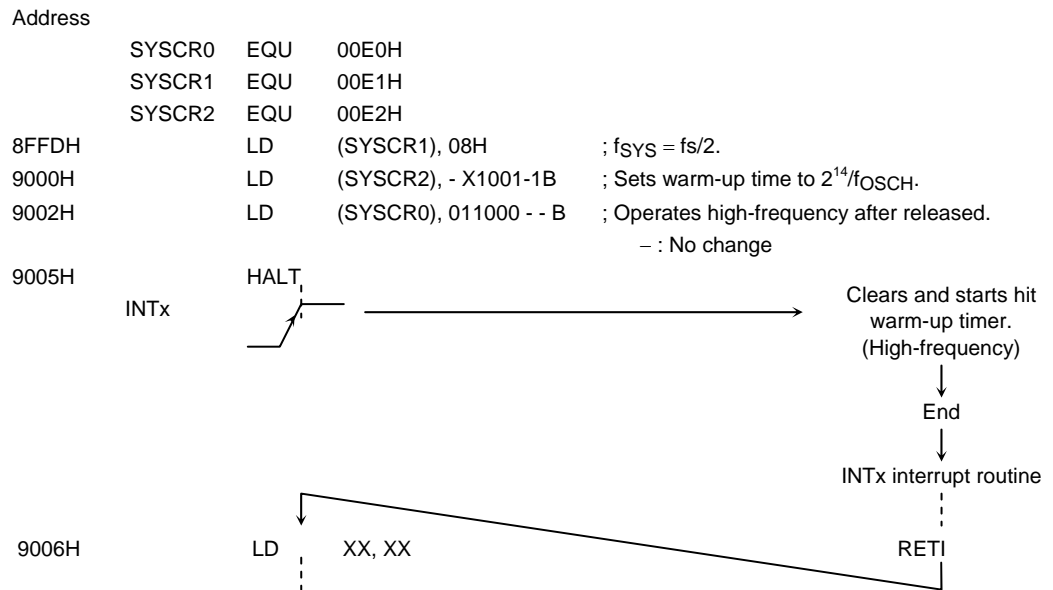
Address

SYSCR0 EQU 00E0H
SYSCR1 EQU 00E1H
SYSCR2 EQU 00E2H

| | | | | |
|---|---|---|---|---|
| 8FFDH | LD | (SYSCR1), 08H | ; $f_{SYS}$ = fs/2. |
| 9000H | LD | (SYSCR2), - X1001-1B | ; Sets warm-up time to $2^{14}/f_{OSCH}$. |
| 9002H | LD | (SYSCR0), 011000 - - B | ; Operates high-frequency after released. |

– : No change

9005H HALT

INTx

Clears and starts hit warm-up timer. (High-frequency)

End

INTx interrupt routine

9006H LD XX, XX

RETI